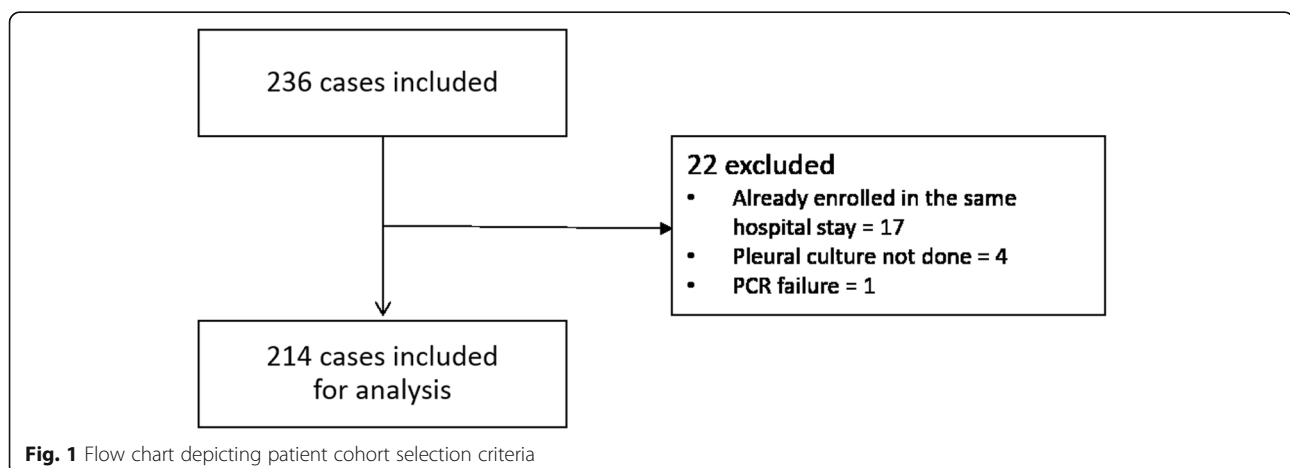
236 cases included

22 excluded
- Already enrolled in the same hospital stay = 17
- Pleural culture not done = 4
- PCR failure = 1

214 cases included for analysis

Fig. 1 Flow chart depicting patient cohort selection criteria